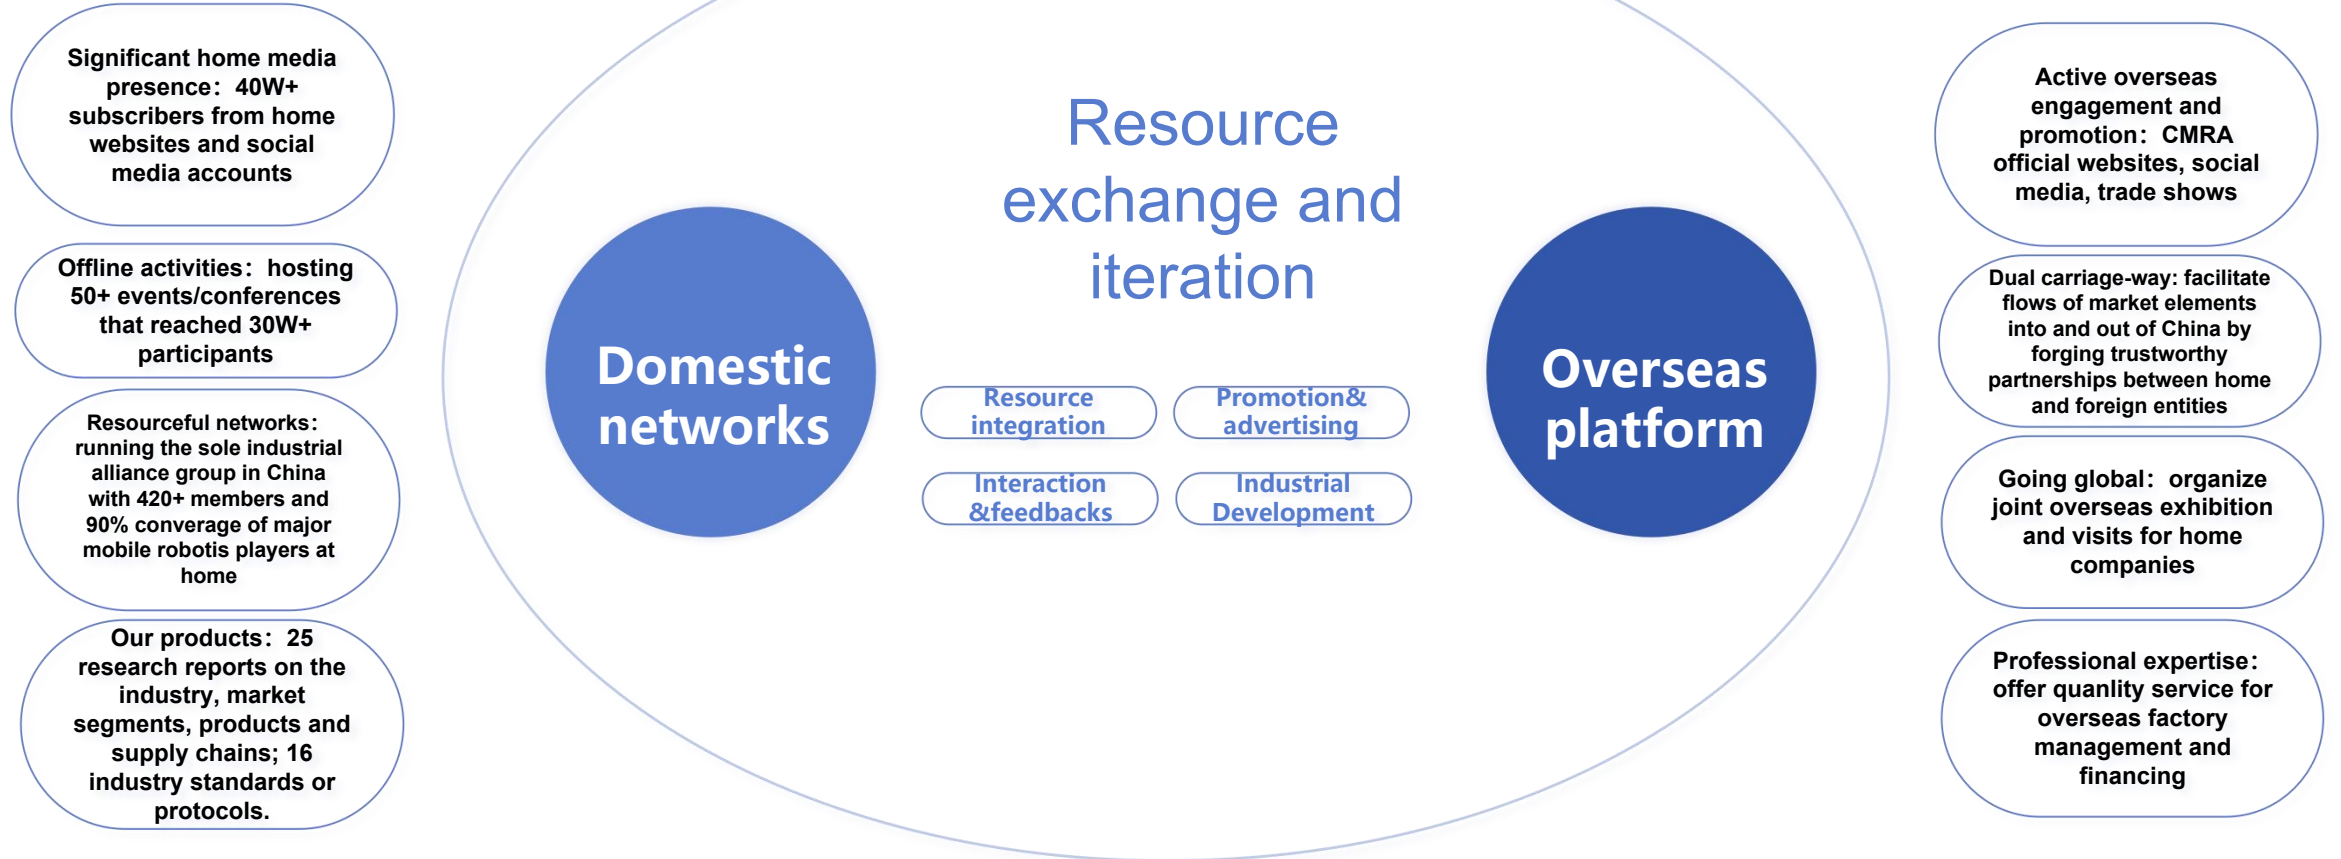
Significant home media presence：40W+ subscribers from home websites and social media accounts

Offline activities：hosting 50+ events/conferences that reached 30W+ participants

Resourceful networks：running the sole industrial alliance group in China with 420+ members and 90% converage of major mobile robotis players at home

Our products：25 research reports on the industry, market segments, products and supply chains; 16 industry standards or protocols.

Resource exchange and iteration

Domestic networks

Resource integration

Promotion& advertising

Interaction &feedbacks

Industrial Development

Overseas platform

Active overseas engagement and promotion：CMRA official websites, social media, trade shows

Dual carriage-way: facilitate flows of market elements into and out of China by forging trustworthy partnerships between home and foreign entities

Going global：organize joint overseas exhibition and visits for home companies

Professional expertise：offer quanlity service for overseas factory management and financing